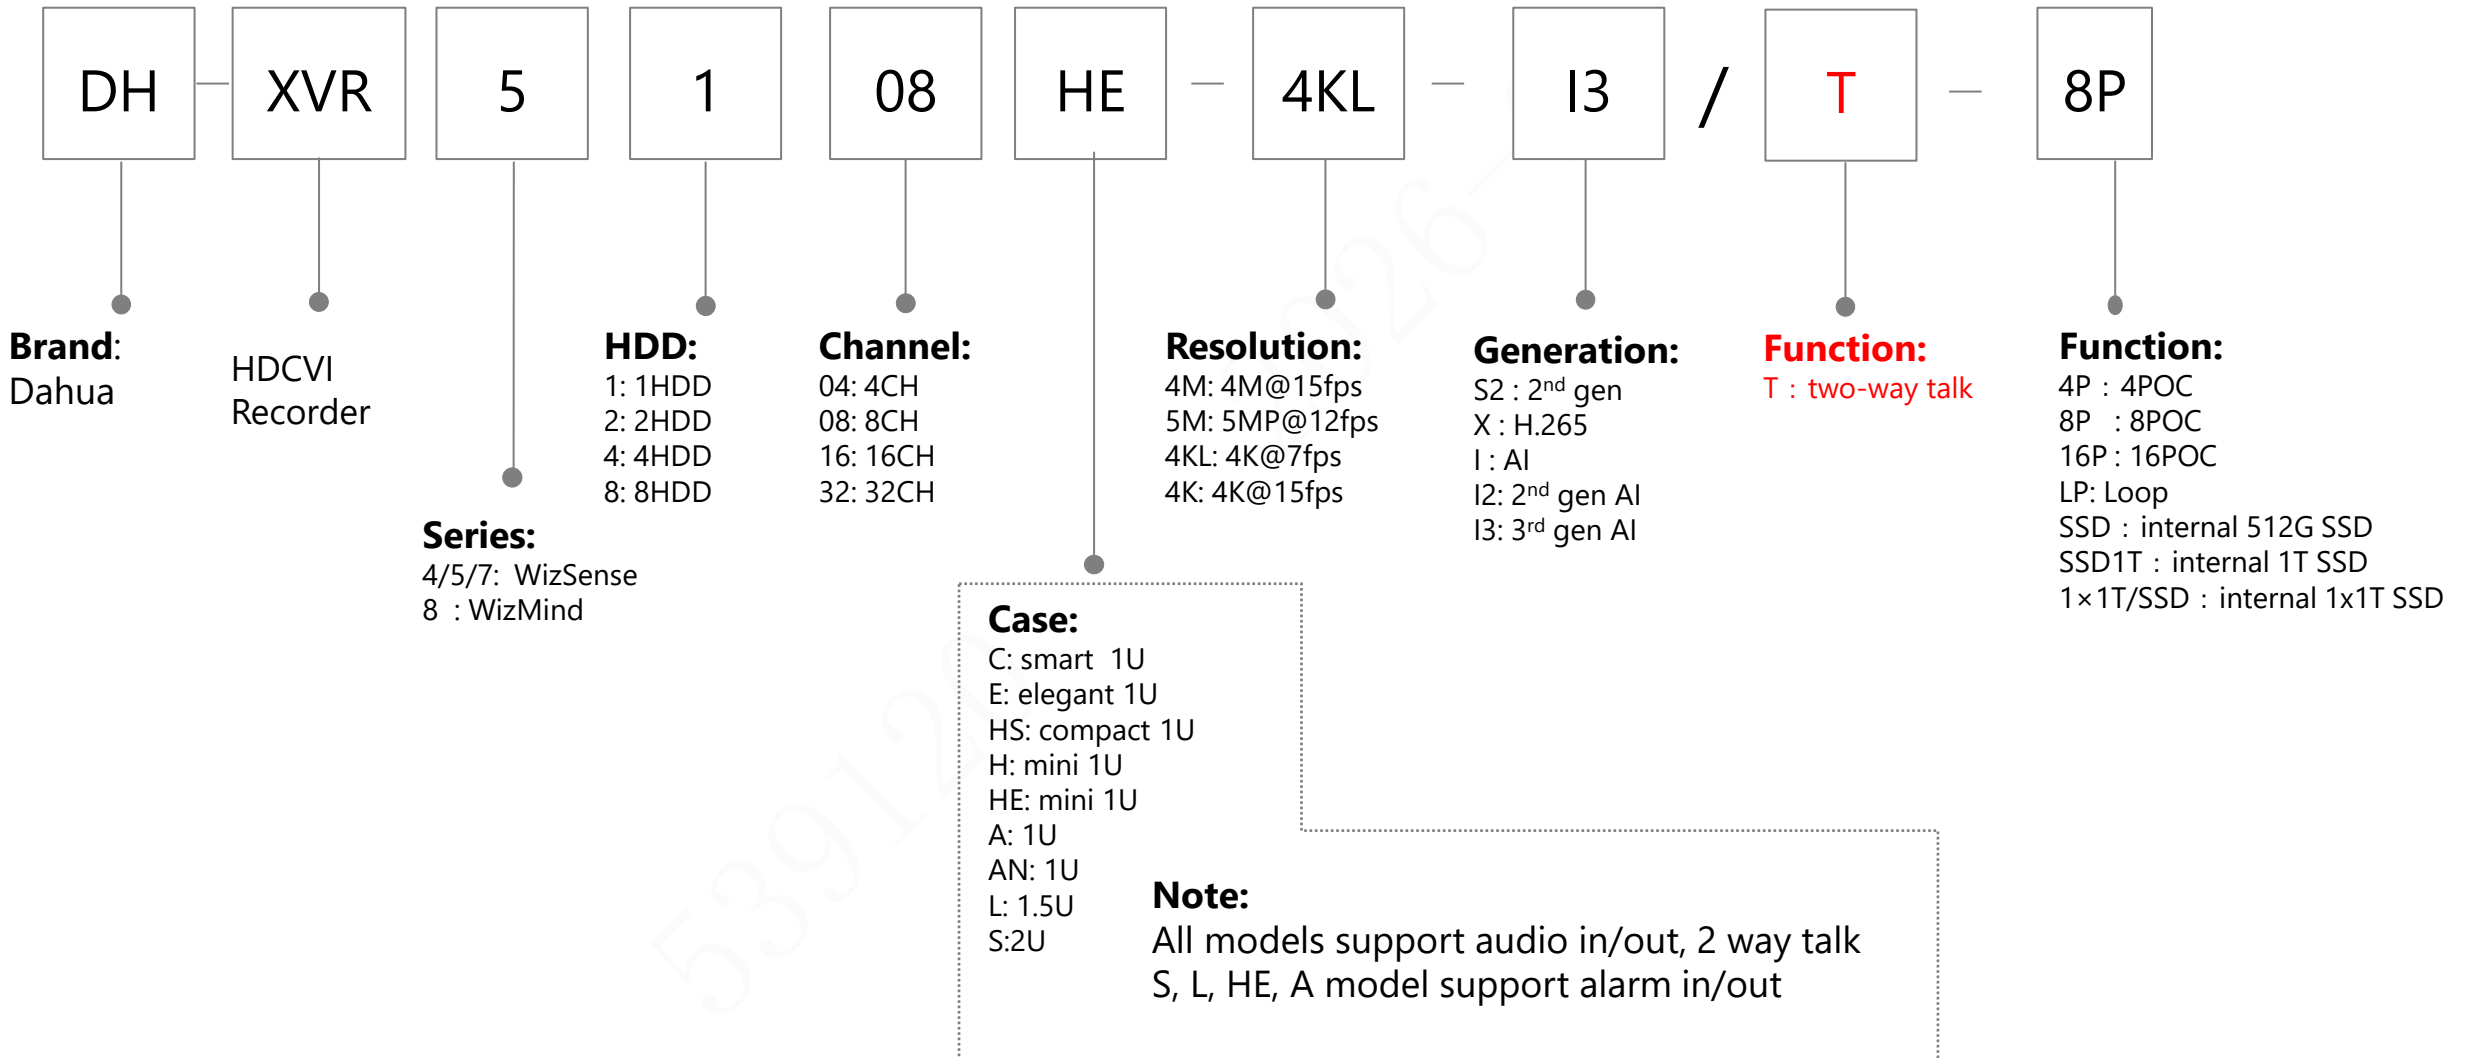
DH — XVR 5 1 08 HE — 4KL — I3 / T — 8P

**Brand**: Dahua

HDCVI Recorder

**Series:**
4/5/7: WizSense
8 : WizMind

**HDD:**
1: 1HDD
2: 2HDD
4: 4HDD
8: 8HDD

**Channel:**
04: 4CH
08: 8CH
16: 16CH
32: 32CH

**Resolution:**
4M: 4M@15fps
5M: 5MP@12fps
4KL: 4K@7fps
4K: 4K@15fps

**Generation:**
S2 : 2$^{nd}$ gen
X : H.265
I : AI
I2: 2$^{nd}$ gen AI
I3: 3$^{rd}$ gen AI

**Function:**
T : two-way talk

**Function:**
4P : 4POC
8P : 8POC
16P : 16POC
LP: Loop
SSD : internal 512G SSD
SSD1T : internal 1T SSD
1×1T/SSD : internal 1x1T SSD

**Case:**
C: smart 1U
E: elegant 1U
HS: compact 1U
H: mini 1U
HE: mini 1U
A: 1U
AN: 1U
L: 1.5U
S:2U

**Note:**
All models support audio in/out, 2 way talk
S, L, HE, A model support alarm in/out

5391226